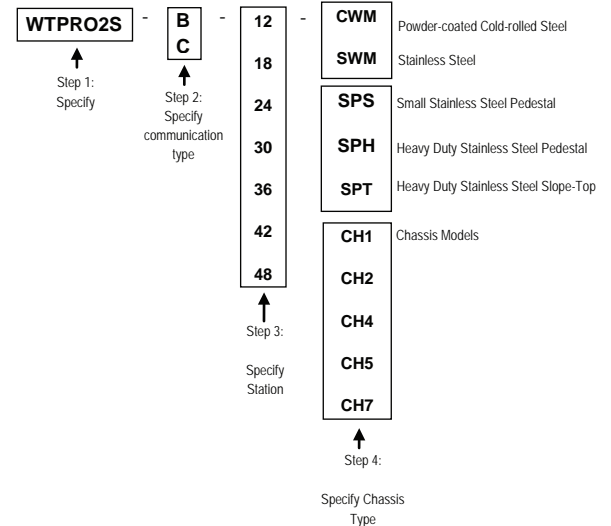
WTPRO2S - B C - 12 18 24 30 36 42 48 -

Step 1: Specify

Step 2: Specify communication type

Step 3: Specify Station

CWM Powder-coated Cold-rolled Steel

SWM Stainless Steel

SPS Small Stainless Steel Pedestal

SPH Heavy Duty Stainless Steel Pedestal

SPT Heavy Duty Stainless Steel Slope-Top

CH1 Chassis Models

CH2

CH4

CH5

CH7

Step 4:

Specify Chassis Type